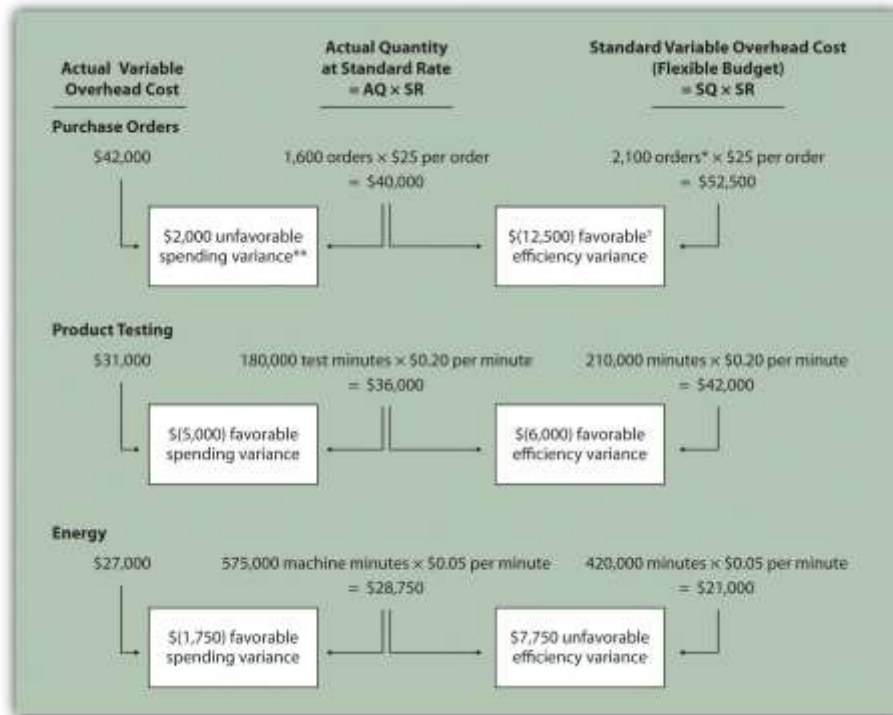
Actual Variable Overhead Cost

Actual Quantity at Standard Rate = AQ × SR

Standard Variable Overhead Cost (Flexible Budget) = SQ × SR

Purchase Orders

$42,000

1,600 orders × $25 per order = $40,000

2,100 orders* × $25 per order = $52,500

$2,000 unfavorable spending variance**

$(12,500) favorable† efficiency variance

Product Testing

$31,000

180,000 test minutes × $0.20 per minute = $36,000

210,000 minutes × $0.20 per minute = $42,000

$(5,000) favorable spending variance

$(6,000) favorable efficiency variance

Energy

$27,000

575,000 machine minutes × $0.05 per minute = $28,750

420,000 minutes × $0.05 per minute = $21,000

$(1,750) favorable spending variance

$7,750 unfavorable efficiency variance